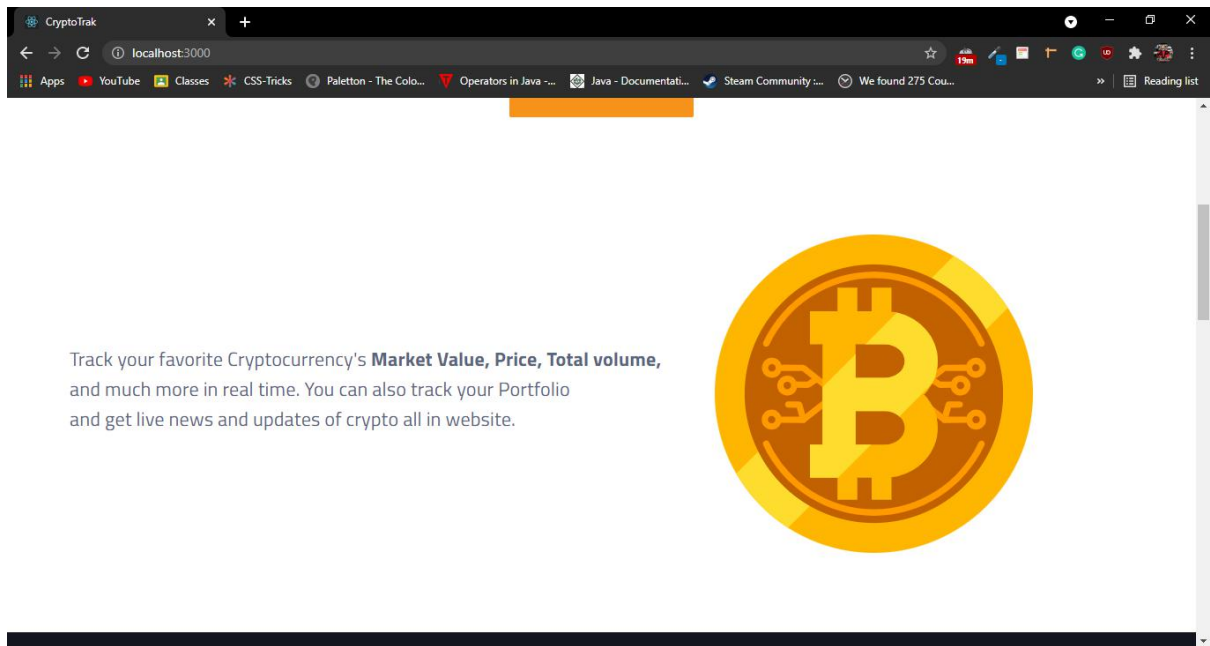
CryptoTrak

localhost:3000

19m

Apps YouTube Classes CSS-Tricks Paletton - The Colo... Operators in Java -... Java - Documentati... Steam Community :... We found 275 Cou... » Reading list

Track your favorite Cryptocurrency's **Market Value, Price, Total volume,** and much more in real time. You can also track your Portfolio and get live news and updates of crypto all in website.